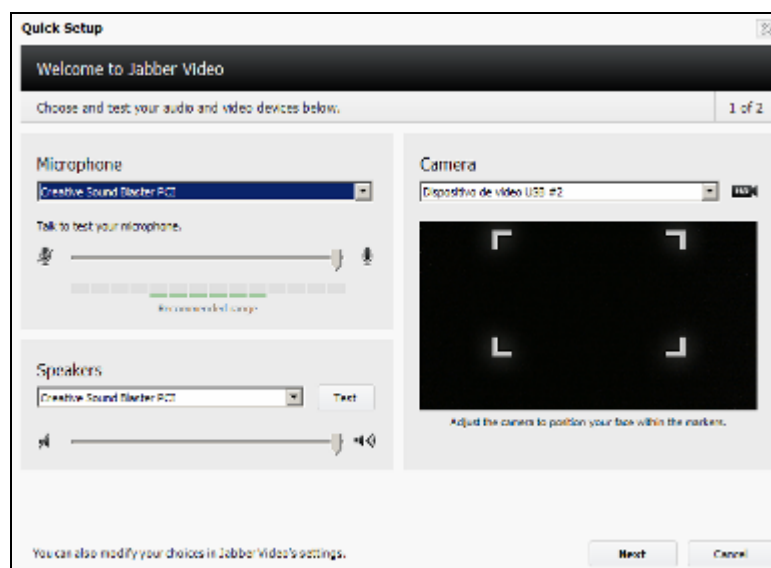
Quick Setup

Welcome to Jabber Video

Choose and test your audio and video devices below.

1 of 2

Microphone

Creative Sound Blaster PCI

Talk to test your microphone.

Recommended range

Speakers

Creative Sound Blaster PCI

Test

Camera

Dispositivo de vídeo USB #2

Adjust the camera to position your face within the markers.

You can also modify your choices in Jabber Video's settings.

Next

Cancel